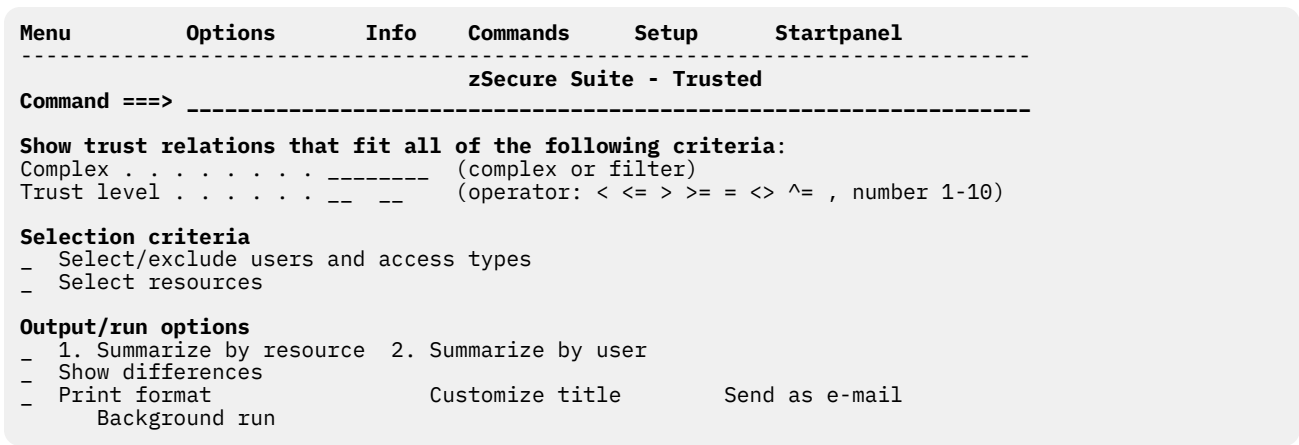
Menu Options Info Commands Setup Startpanel
------------------------------------------------------------------------------
zSecure Suite - Trusted
Command ===> ________________________________________________________________

Show trust relations that fit all of the following criteria:
Complex . . . . . . . . ________ (complex or filter)
Trust level . . . . . . __ __ (operator: < <= > >= = <> ^= , number 1-10)

Selection criteria
_ Select/exclude users and access types
_ Select resources

Output/run options
_ 1. Summarize by resource 2. Summarize by user
_ Show differences
_ Print format Customize title Send as e-mail
Background run